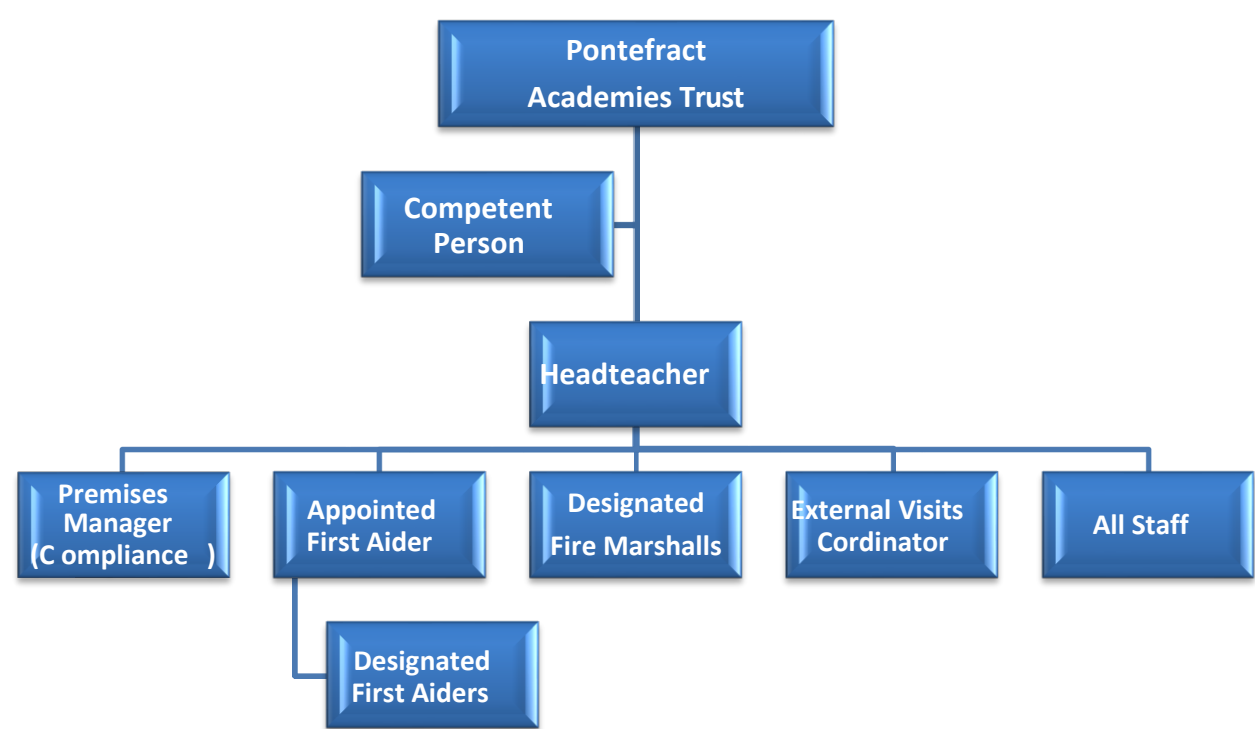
Pontefract Academies Trust

Competent Person

Headteacher

Premises Manager (C ompliance )

Appointed First Aider

Designated First Aiders

Designated Fire Marshalls

External Visits Cordinator

All Staff